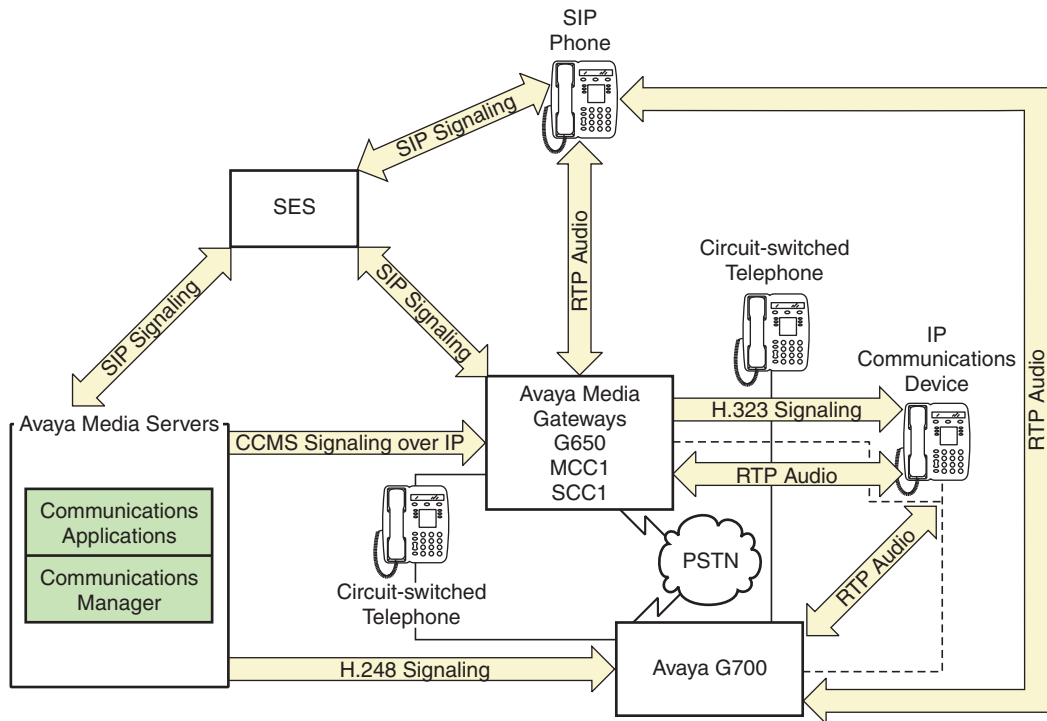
SIP Phone

SIP Signaling

SES

RTP Audio

SIP Signaling

SIP Signaling

Circuit-switched Telephone

IP Communications Device

RTP Audio

Avaya Media Servers

Communications Applications

Communications Manager

CCMS Signaling over IP

Avaya Media Gateways G650 MCC1 SCC1

H.323 Signaling

RTP Audio

Circuit-switched Telephone

PSTN

RTP Audio

H.248 Signaling

Avaya G700